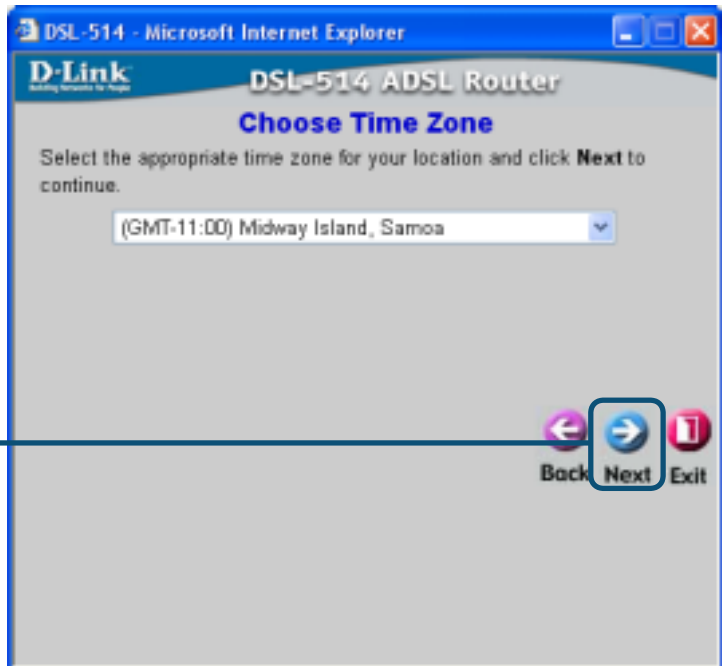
DSL-514 - Microsoft Internet Explorer

D-Link
Building Networks for People

DSL-514 ADSL Router

Choose Time Zone

Select the appropriate time zone for your location and click **Next** to continue.

(GMT-11:00) Midway Island, Samoa

Back Next Exit